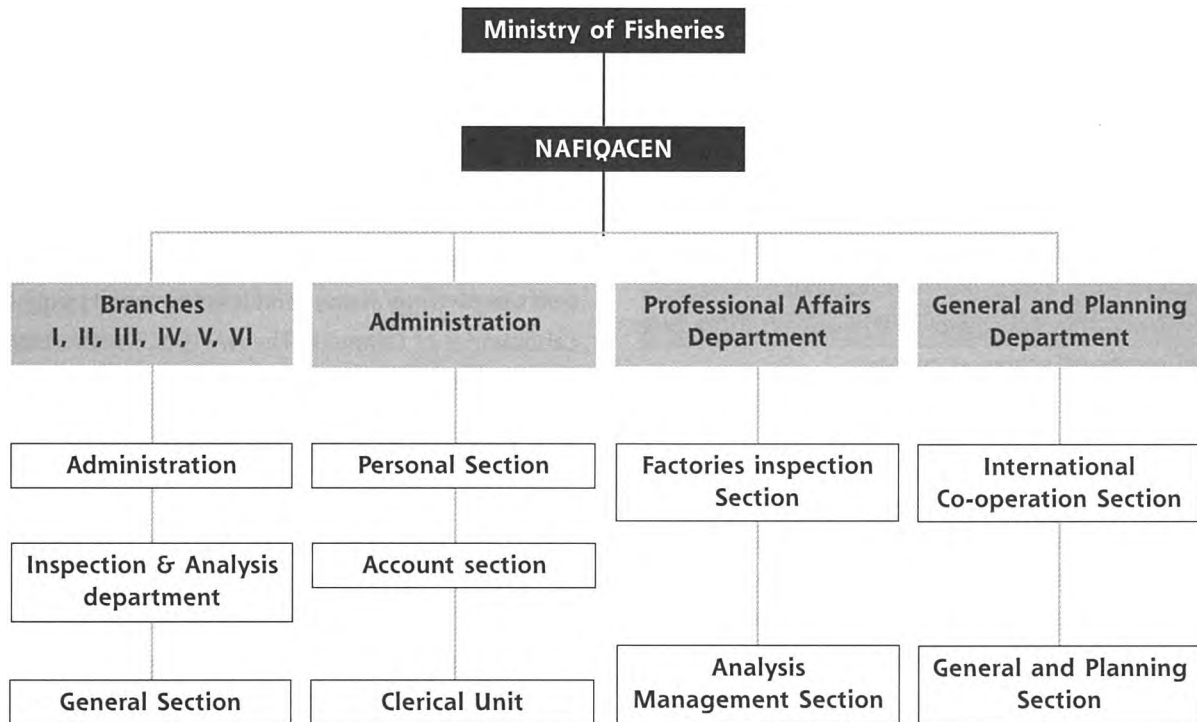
Ministry of Fisheries

NAFIQACEN

Branches
I, II, III, IV, V, VI

Administration

Professional Affairs Department

General and Planning Department

Administration

Inspection & Analysis department

General Section

Personal Section

Account section

Clerical Unit

Factories inspection Section

Analysis Management Section

International Co-operation Section

General and Planning Section